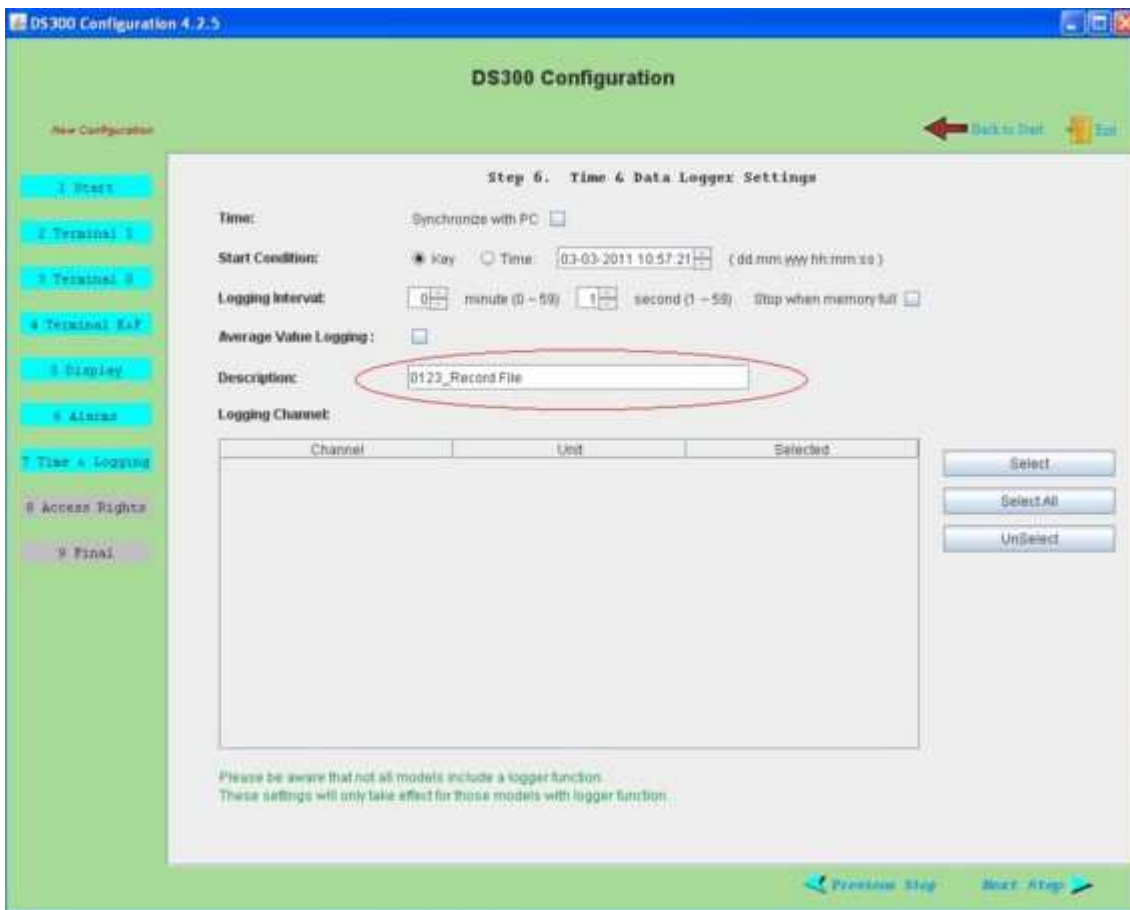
DS300 Configuration 4.2.5

DS300 Configuration

New Configuration

Back to Start
Exit

1 Start
2 Terminal 1
3 Terminal 0
4 Terminal KaP
5 Display
6 Alarms
7 Time & Logging
8 Access Rights
9 Final

Step 6. Time & Data Logger Settings

Time: Synchronize with PC

Start Condition: Key Time: 03-03-2011 10:57:21 (dd.mm.yyyy hh:mm:ss)

Logging Interval: 0 minute (0 – 59) 1 second (1 – 59) Stop when memory full

Average Value Logging:

Description: 0123_Record File

Logging Channel:

| Channel | Unit | Selected |
|---|---|---|

Select
Select All
UnSelect

Please be aware that not all models include a logger function.
These settings will only take effect for those models with logger function.

Previous Step
Next Step